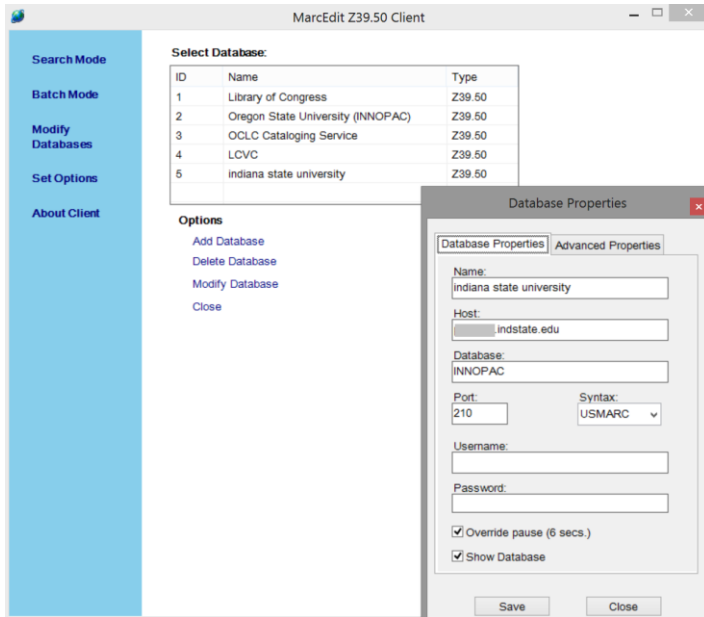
MarcEdit Z39.50 Client

Search Mode

Batch Mode

Modify Databases

Set Options

About Client

Select Database:

| ID | Name | Type |
|---|---|---|
| 1 | Library of Congress | Z39.50 |
| 2 | Oregon State University (INNOPAC) | Z39.50 |
| 3 | OCLC Cataloging Service | Z39.50 |
| 4 | LCVC | Z39.50 |
| 5 | indiana state university | Z39.50 |

Options

Add Database

Delete Database

Modify Database

Close

Database Properties

Database Properties | Advanced Properties

Name:
indiana state university

Host:
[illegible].indstate.edu

Database:
INNOPAC

Port:
210

Syntax:
USMARC

Username:

Password:

Override pause (6 secs.)

Show Database

Save

Close